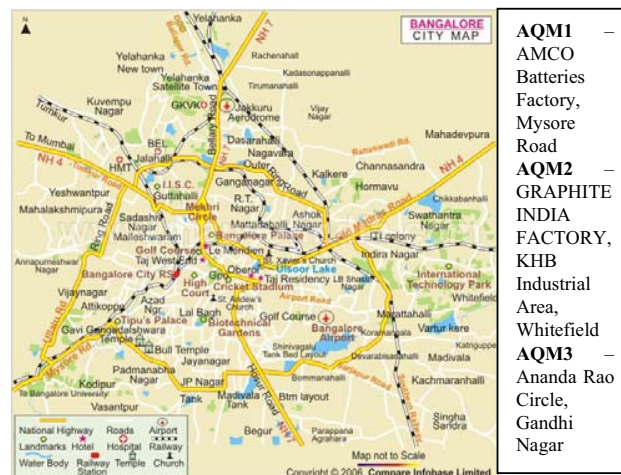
BANGALORE CITY MAP

Yelahanka
Yelahanka New town
Yelahanka Satellite Town
Rachenahali
Kadasonapanahalli
Tumkur Road
Kuvempu Nagar
GKVK
Jakkuru Aerodrome
Vijay Nagar
BEL
HMT
Jalahalli
Dasarahalli
Nagavara
Mahadevpura
To Mumbai
NH 4
NH 7
Bellary Road
Outer Ring Road
Channasandra
NH 4
Yeshwantpur
I.I.S.C.
Guttahalli
Ganganagar
Kalkere
Hormavu
Chikkabanhali
Mahalakshmipura
Sadashiv Nagar
Mekhri Circle
R.T. Nagar
Ashok Nagar
Swathantra Nagar
Malleshwaram
Matanahalli
Old Madras Road
ITI colony
Annapurneshwar Nagar
Golf Course
Le Meridien
Bangalore Palace
Indira Nagar
Bangalore City RS
Taj WestEnd
Oberoi
Ulsoor Lake
International Technology Park
Vijaynagar
High Court
Chinnaswamy Cricket Stadium
Taj Residency
LB Shastri Nagar
Whitefield
Attikoppe
Azad Nagar
St. Andrew's Church
Airport Road
Marathahalli
Gavi Gangadishwara Temple
Tipu's Palace
Lal Bagh
Botanical Gardens
Golf Course
St. Xavier's Church
Bangalore Airport
Koramangala
Vartur kere
Mysore Road
Ring Road
Bull Temple
Jayanagar
Shivagalli Tank Bed Layout
Devarabisanahalli
Katrigupe
Madivala
Padmanabha Nagar
Kachmaranahalli
Kodipur
JP Nagar
Madivala Tank
Bommanahalli
To Bangalore University
Vasantpur
Btm layout
Hosur Road
Singha Sandra
Begur
Parappana Agrahara
National Highway
Roads
Airport
Landmarks
Hotel
Hospital
Railway
Water Body
Railway Station
Temple
Church
Map not to Scale
Copyright © 2006 Compare Infobase Limited

AQM1 – AMCO Batteries Factory, Mysore Road
AQM2 – GRAPHITE INDIA FACTORY, KHB Industrial Area, Whitefield
AQM3 – Ananda Rao Circle, Gandhi Nagar